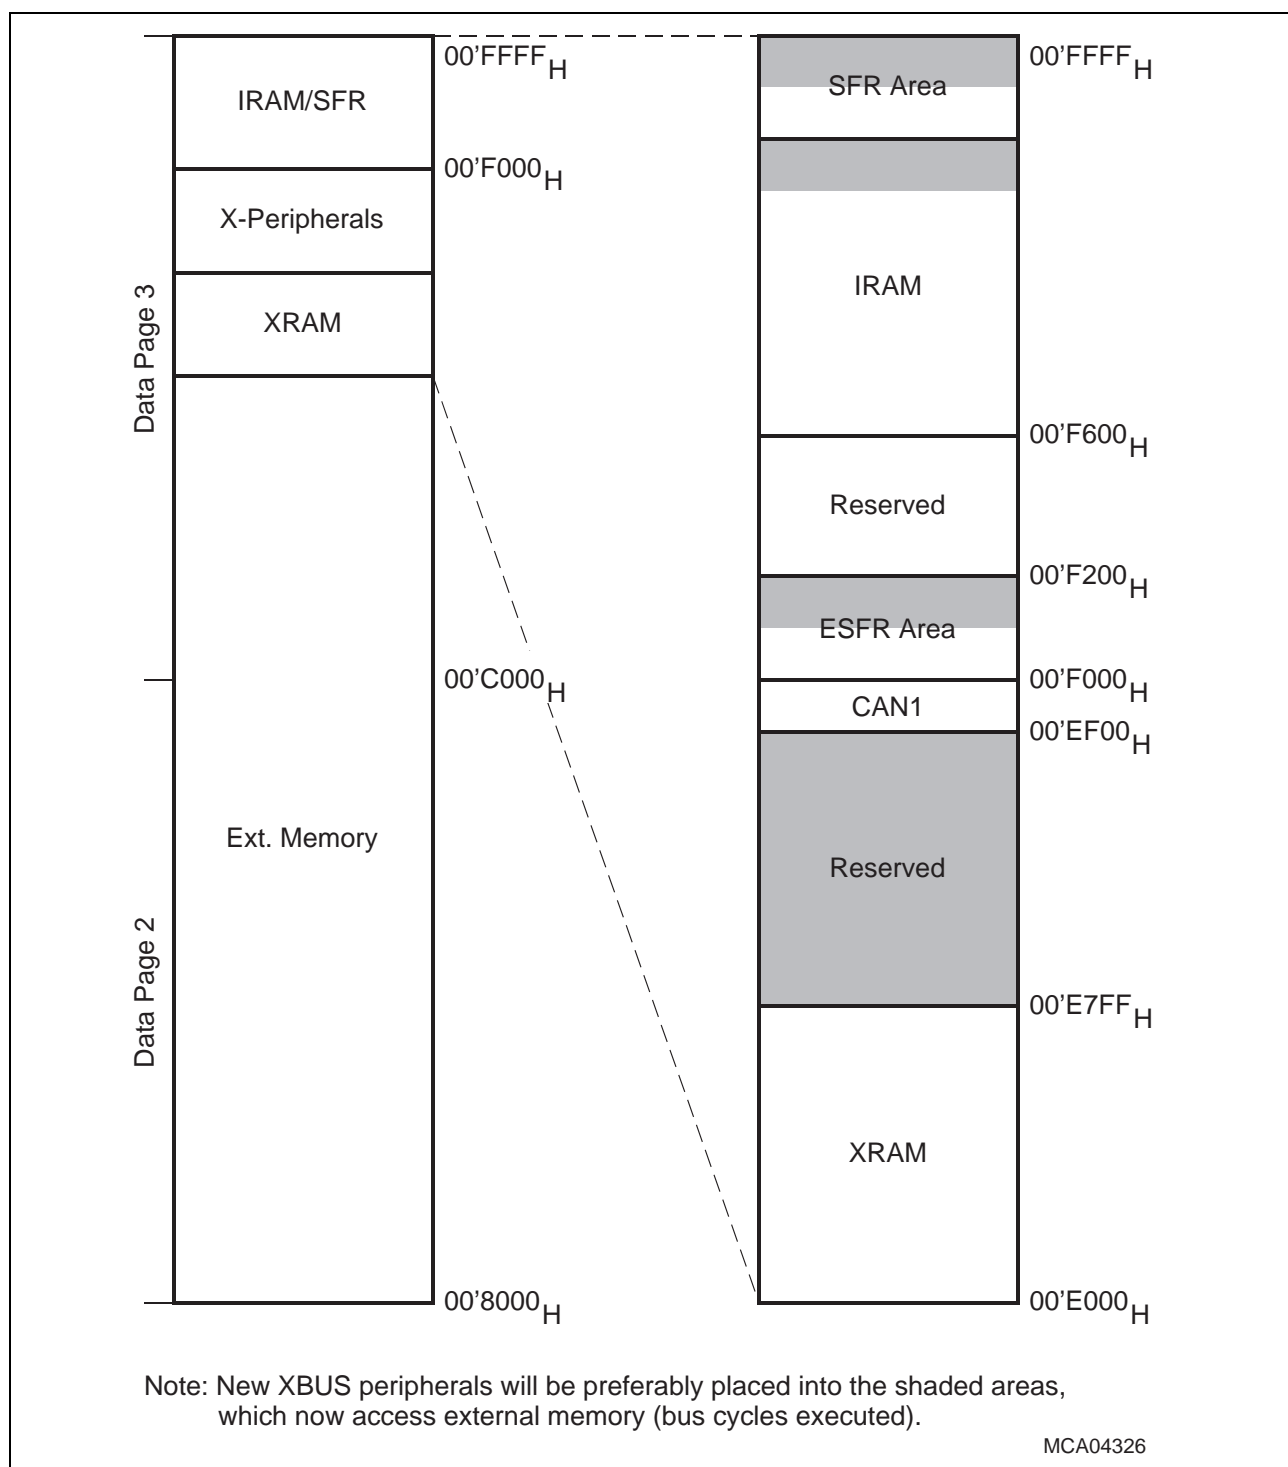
Data Page 3

Data Page 2

IRAM/SFR

X-Peripherals

XRAM

Ext. Memory

00'FFFF$_H$

00'F000$_H$

00'C000$_H$

00'8000$_H$

SFR Area

IRAM

Reserved

ESFR Area

CAN1

Reserved

XRAM

00'FFFF$_H$

00'F600$_H$

00'F200$_H$

00'F000$_H$

00'EF00$_H$

00'E7FF$_H$

00'E000$_H$

Note: New XBUS peripherals will be preferably placed into the shaded areas, which now access external memory (bus cycles executed).

MCA04326